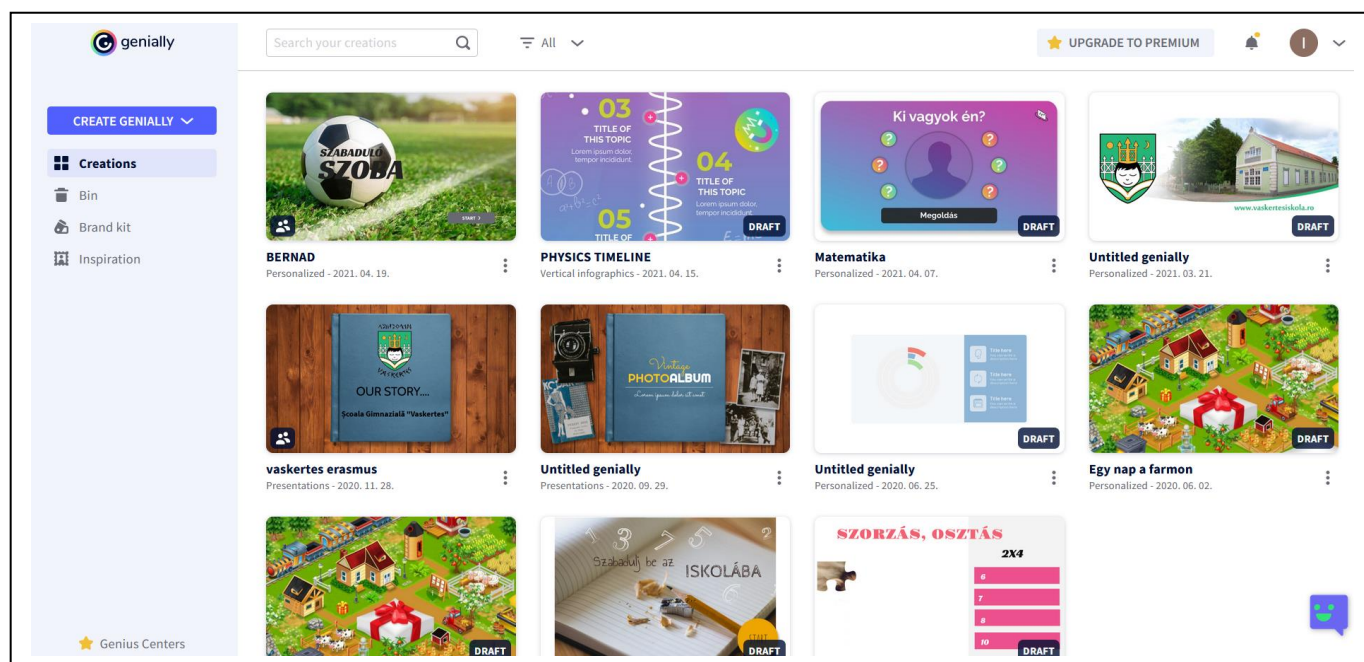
genially

Search your creations

All

UPGRADE TO PREMIUM

I

CREATE GENIALLY

Creations

Bin

Brand kit

Inspiration

SZABADULÓ SZOBA

START

BERNAD
Personalized - 2021. 04. 19.

03 TITLE OF THIS TOPIC Lorem ipsum dolor, tempor incididunt.

04 TITLE OF THIS TOPIC Lorem ipsum dolor, tempor incididunt.

05 TITLE OF

DRAFT

PHYSICS TIMELINE
Vertical infographics - 2021. 04. 15.

Ki vagyok én?

Megoldás

DRAFT

Matematika
Personalized - 2021. 04. 07.

www.vaskertesiskola.ro

DRAFT

Untitled genially
Personalized - 2021. 03. 21.

OUR STORY....

Școala Gimnazială "Vaskertes"

vaskertes erasmus
Presentations - 2020. 11. 28.

Vintage PHOTOALBUM

Lorem ipsum dolor sit amet

Untitled genially
Presentations - 2020. 09. 29.

Title here

Title here

Title here

DRAFT

Untitled genially
Personalized - 2020. 06. 25.

DRAFT

Egy nap a farmon
Personalized - 2020. 06. 02.

DRAFT

Szabadulj be az ISKOLÁBA

START

DRAFT

SZORZÁS, OSZTÁS

2X4

6

7

8

10

DRAFT

Genius Centers